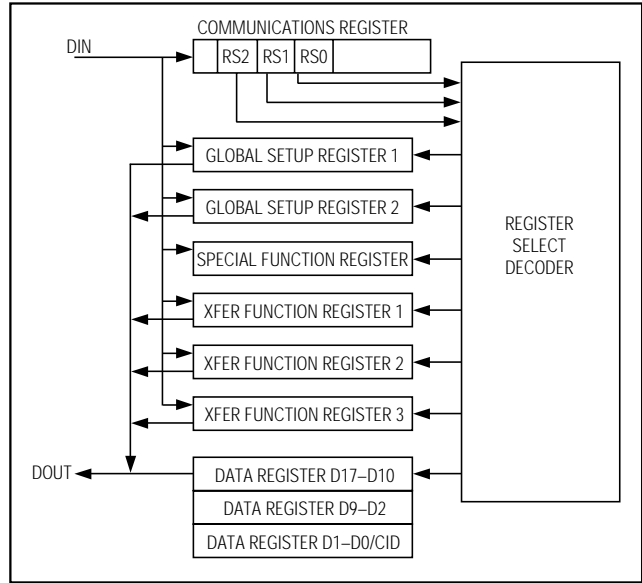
COMMUNICATIONS REGISTER

DIN

RS2 RS1 RS0

GLOBAL SETUP REGISTER 1

GLOBAL SETUP REGISTER 2

SPECIAL FUNCTION REGISTER

XFER FUNCTION REGISTER 1

XFER FUNCTION REGISTER 2

XFER FUNCTION REGISTER 3

REGISTER SELECT DECODER

DOUT

DATA REGISTER D17–D10

DATA REGISTER D9–D2

DATA REGISTER D1–D0/CID